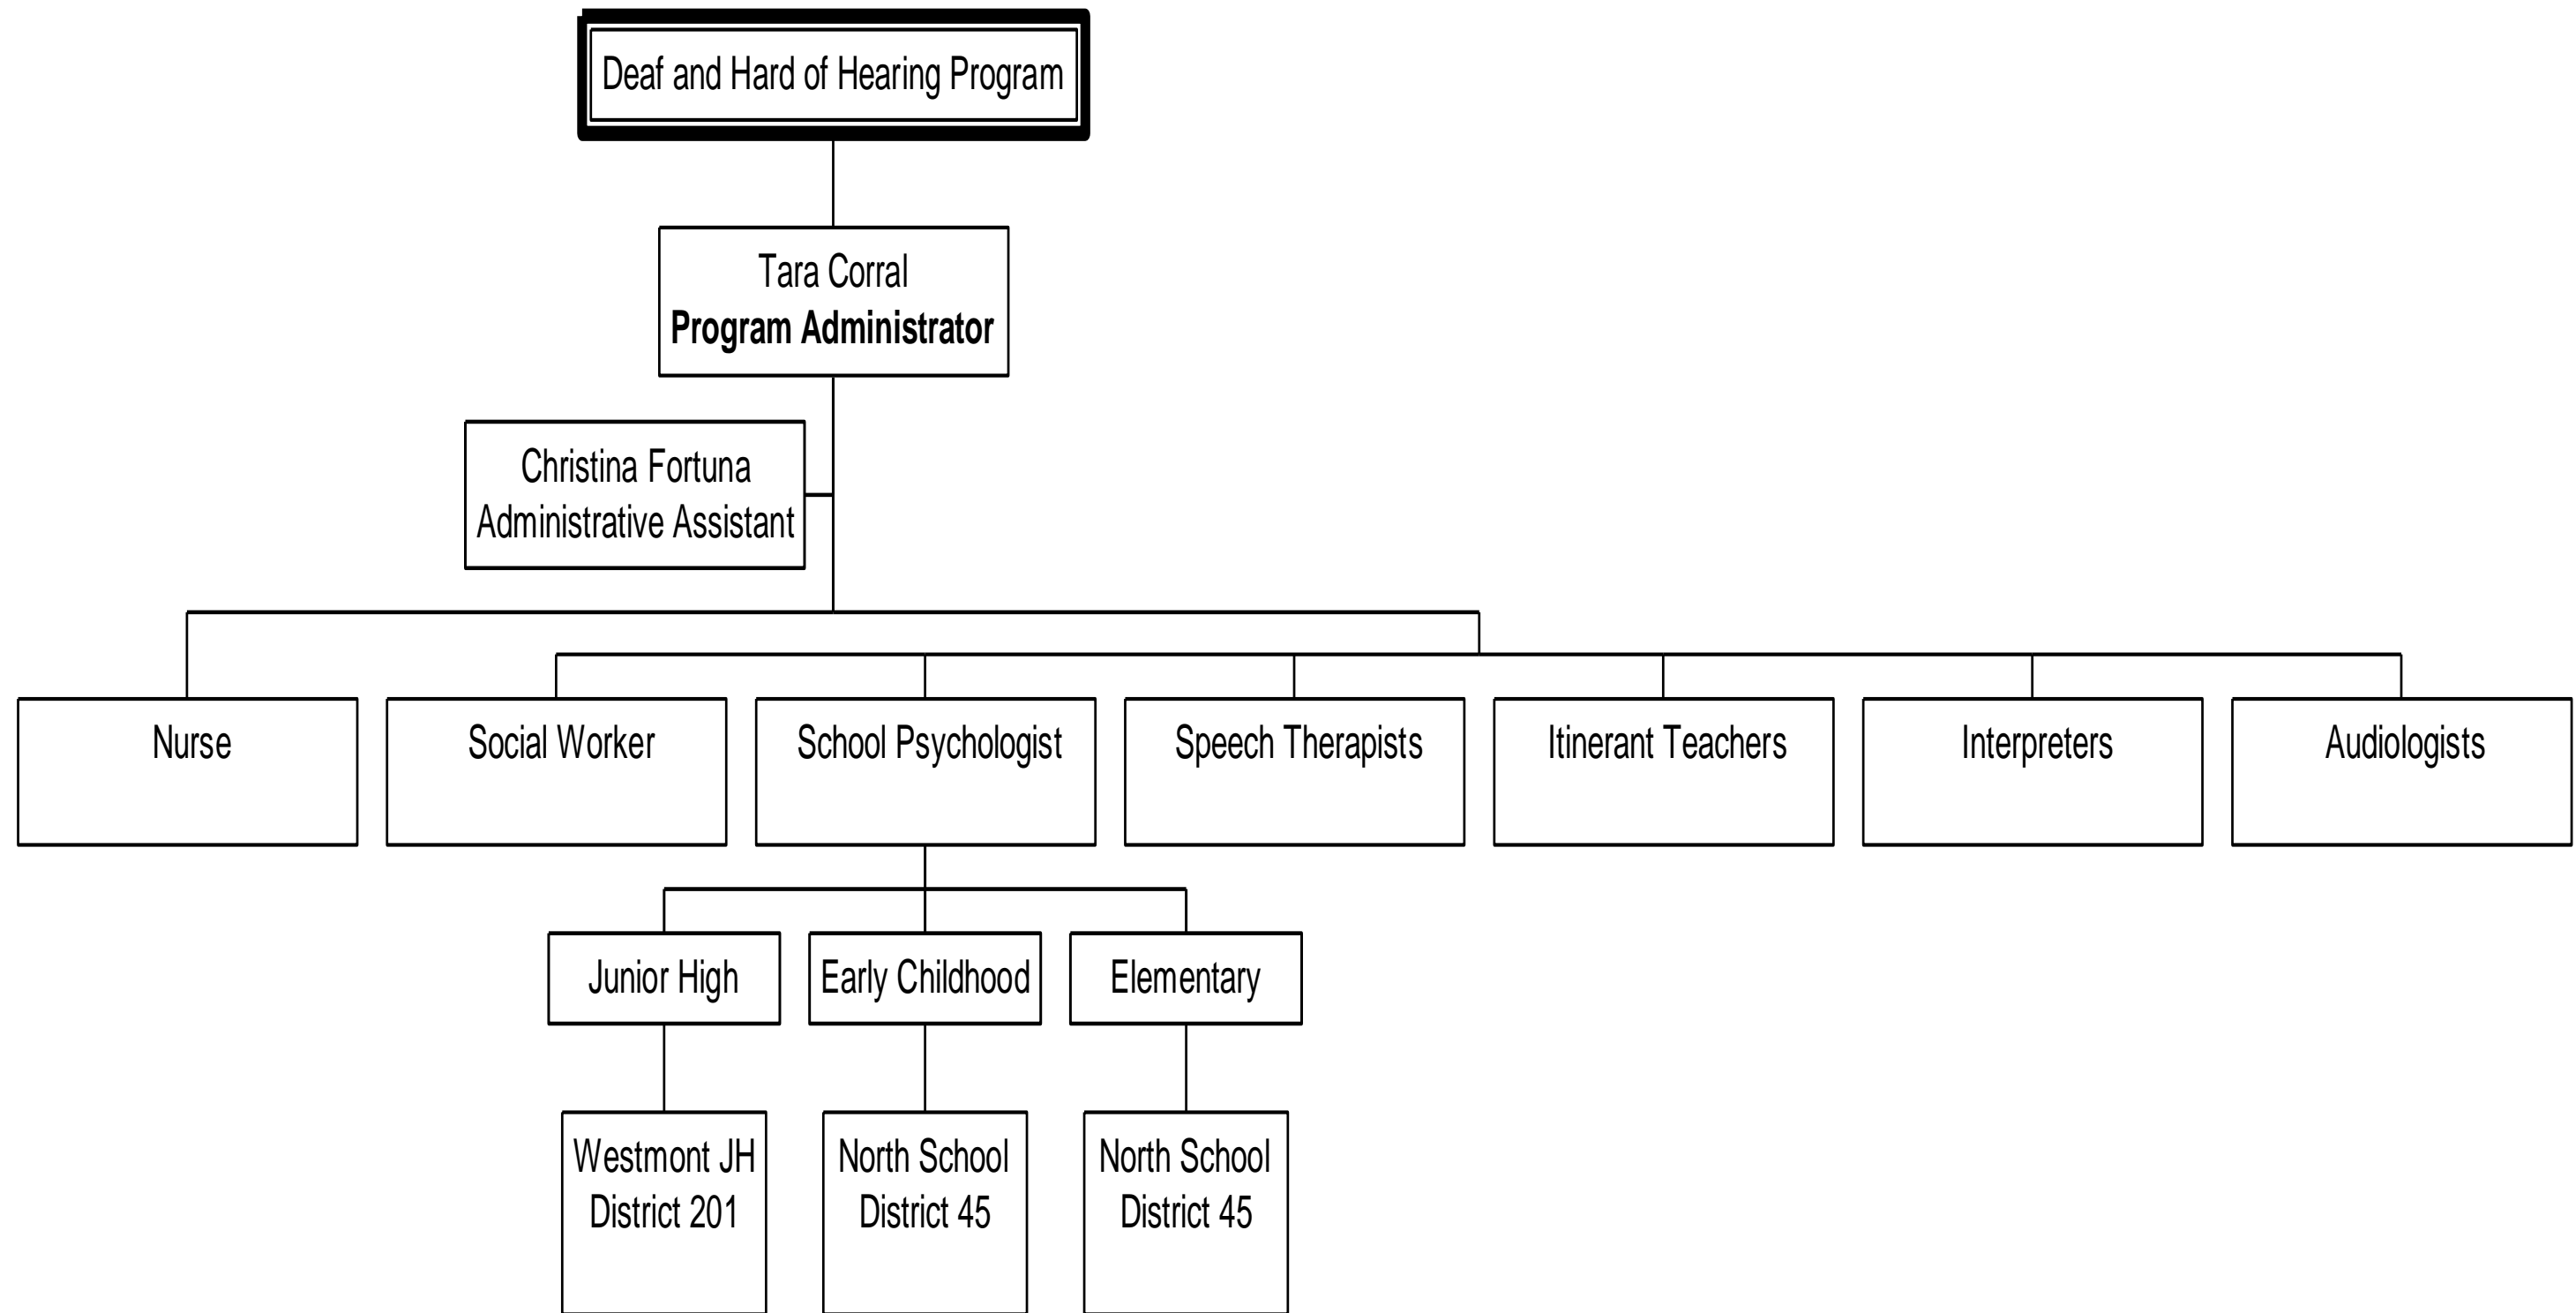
Deaf and Hard of Hearing Program

Tara Corral
**Program Administrator**

Christina Fortuna
Administrative Assistant

Nurse

Social Worker

School Psychologist

Speech Therapists

Itinerant Teachers

Interpreters

Audiologists

Junior High

Early Childhood

Elementary

Westmont JH
District 201

North School
District 45

North School
District 45